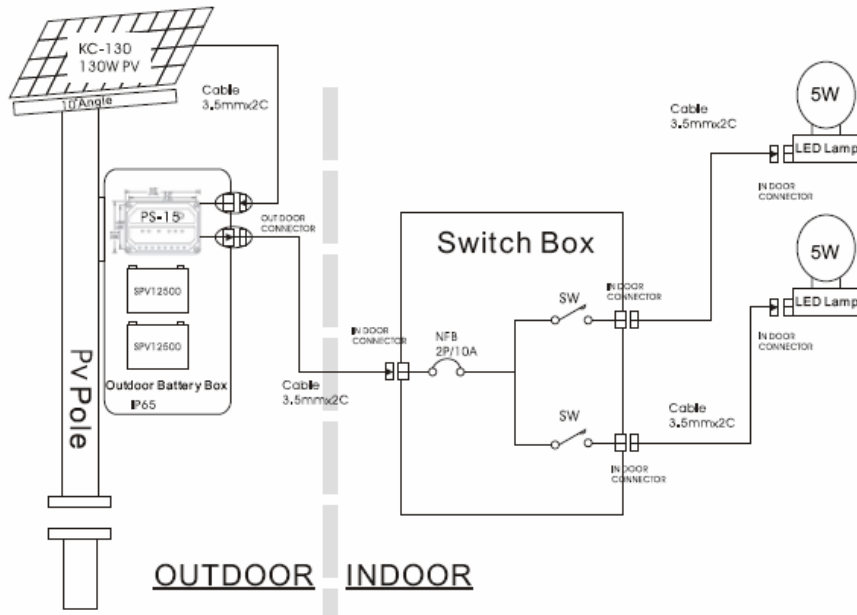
KC-130
130W PV

10°Angle

Cable
3.5mmx2C

PS-15

OUT DOOR
CONNECTOR

SPV12500

SPV12500

Outdoor Battery Box
IP65

Pv Pole

Cable
3.5mmx2C

IN DOOR
CONNECTOR

Switch Box

NFB
2P/10A

SW

SW

IN DOOR
CONNECTOR

IN DOOR
CONNECTOR

Cable
3.5mmx2C

5W

LED Lamp

IN DOOR
CONNECTOR

5W

LED Lamp

IN DOOR
CONNECTOR

Cable
3.5mmx2C

OUTDOOR INDOOR